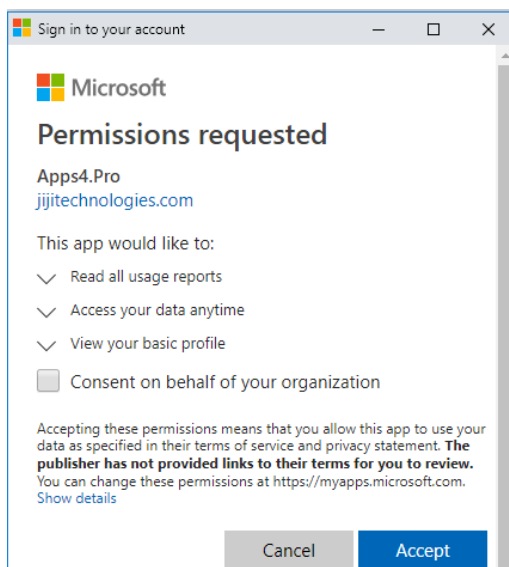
Sign in to your account

Microsoft

Permissions requested

Apps4.Pro
jijitechnologies.com

This app would like to:

Read all usage reports

Access your data anytime

View your basic profile

Consent on behalf of your organization

Accepting these permissions means that you allow this app to use your data as specified in their terms of service and privacy statement. **The publisher has not provided links to their terms for you to review.** You can change these permissions at https://myapps.microsoft.com. Show details

Cancel

Accept